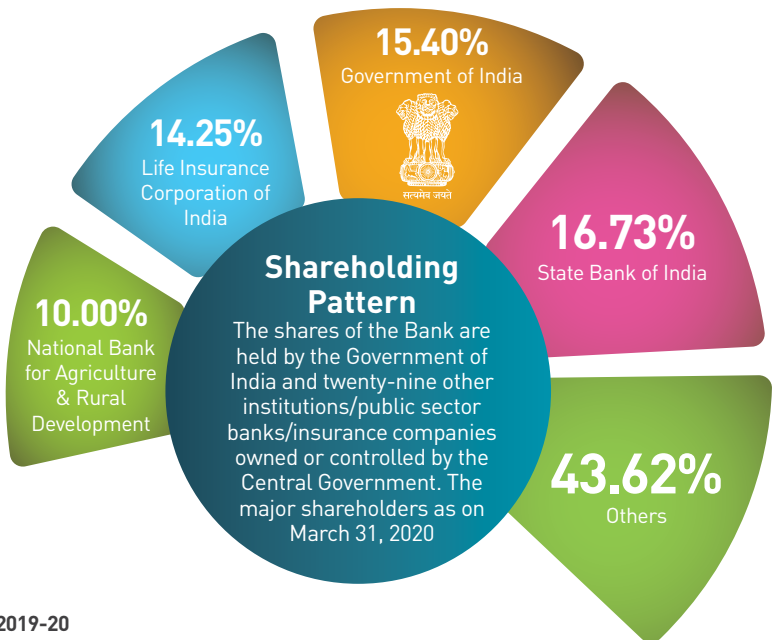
10.00%
National Bank for Agriculture & Rural Development

14.25%
Life Insurance Corporation of India

15.40%
Government of India

सत्यमेव जयते

16.73%
State Bank of India

43.62%
Others

Shareholding Pattern
The shares of the Bank are held by the Government of India and twenty-nine other institutions/public sector banks/insurance companies owned or controlled by the Central Government. The major shareholders as on March 31, 2020

2019-20